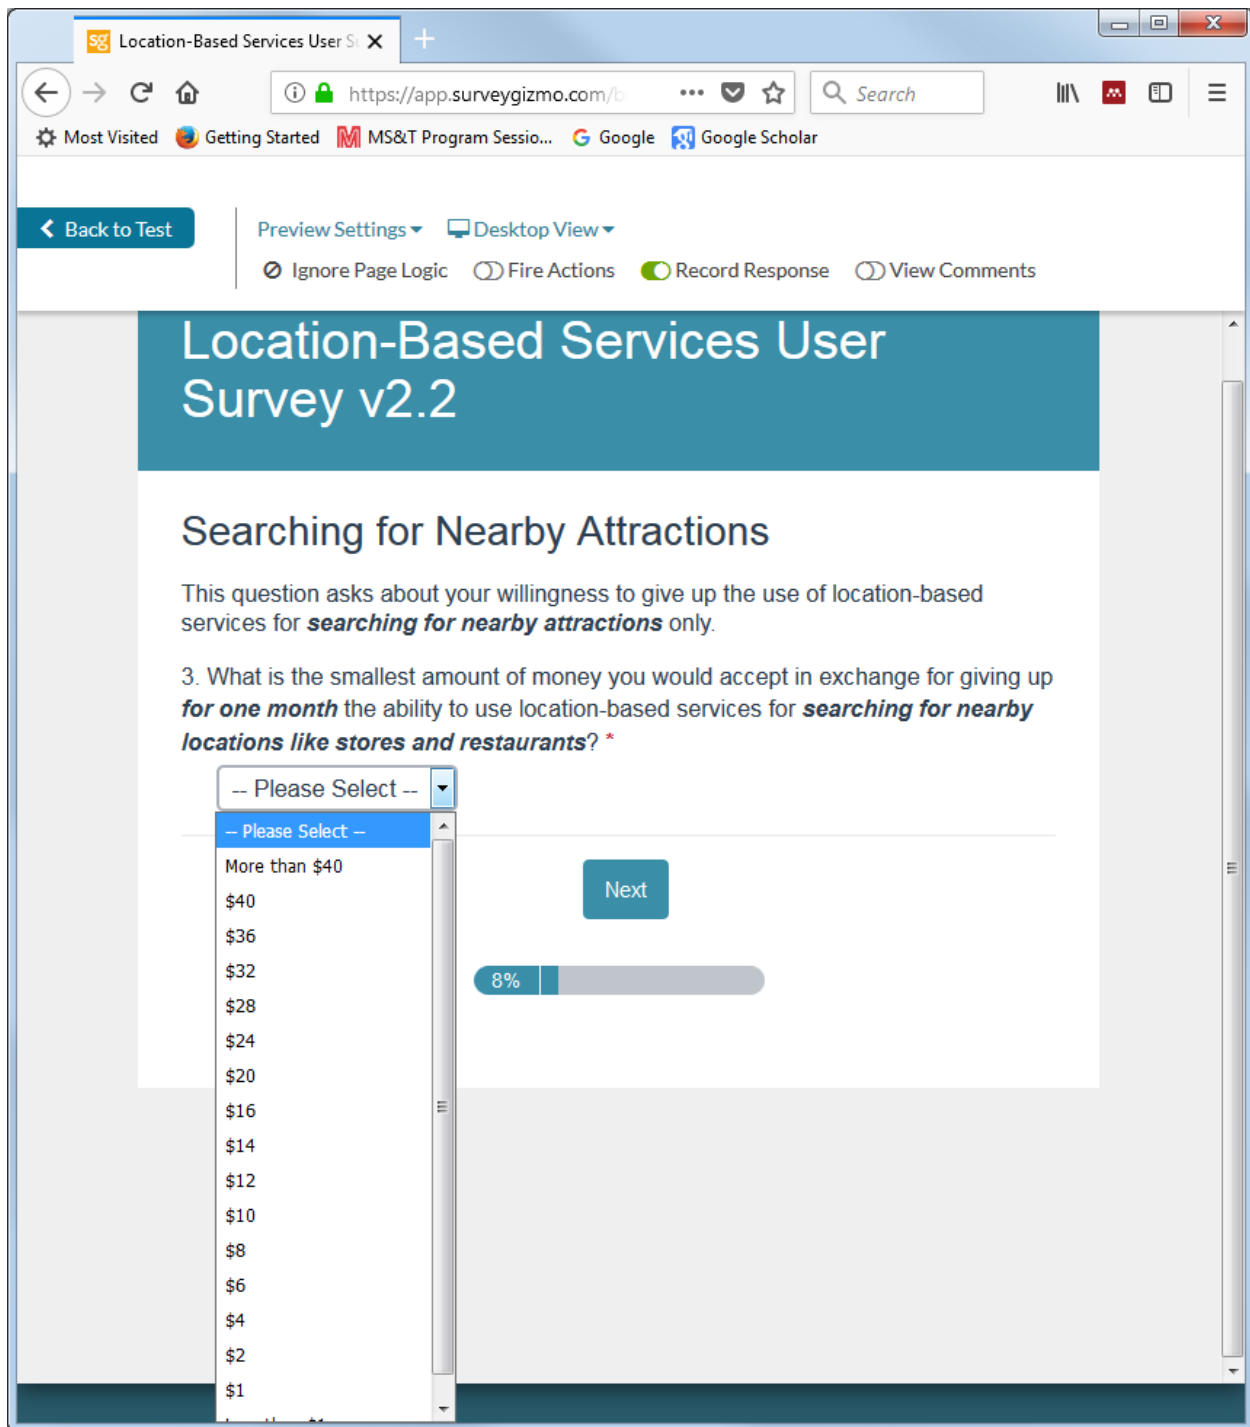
Location-Based Services User S

https://app.surveygizmo.com/b

Search

Most Visited Getting Started MS&T Program Sessio... Google Google Scholar

Back to Test

Preview Settings Desktop View

Ignore Page Logic Fire Actions Record Response View Comments

Location-Based Services User Survey v2.2

Searching for Nearby Attractions

This question asks about your willingness to give up the use of location-based services for ***searching for nearby attractions*** only.

3. What is the smallest amount of money you would accept in exchange for giving up ***for one month*** the ability to use location-based services for ***searching for nearby locations like stores and restaurants***? *

-- Please Select --

-- Please Select --
More than $40
$40
$36
$32
$28
$24
$20
$16
$14
$12
$10
$8
$6
$4
$2
$1
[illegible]

Next

8%